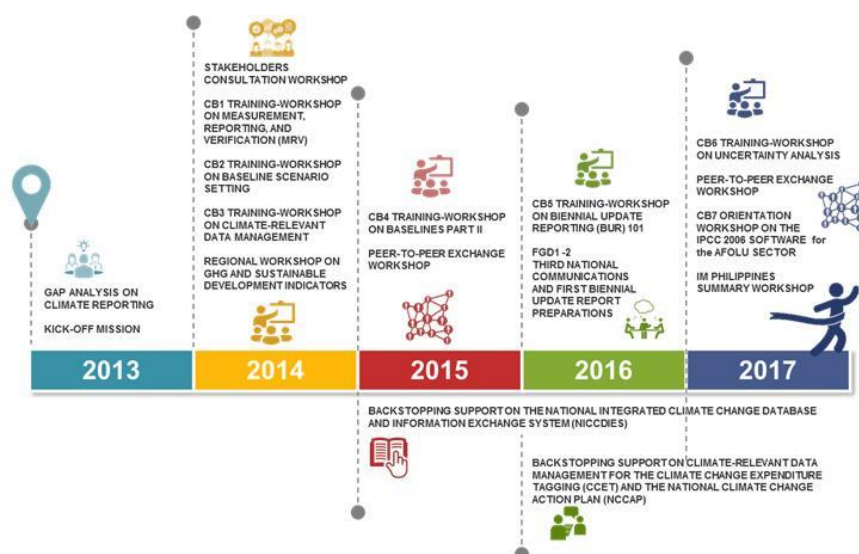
GAP ANALYSIS ON CLIMATE REPORTING

KICK-OFF MISSION

STAKEHOLDERS CONSULTATION WORKSHOP

CB1 TRAINING-WORKSHOP ON MEASUREMENT, REPORTING, AND VERIFICATION (MRV)

CB2 TRAINING-WORKSHOP ON BASELINE SCENARIO SETTING

CB3 TRAINING-WORKSHOP ON CLIMATE-RELEVANT DATA MANAGEMENT

REGIONAL WORKSHOP ON GHG AND SUSTAINABLE DEVELOPMENT INDICATORS

CB4 TRAINING-WORKSHOP ON BASELINES PART II

PEER-TO-PEER EXCHANGE WORKSHOP

CB5 TRAINING-WORKSHOP ON BIENNIAL UPDATE REPORTING (BUR) 101

FGD1 -2 THIRD NATIONAL COMMUNICATIONS AND FIRST BIENNIAL UPDATE REPORT PREPARATIONS

CB6 TRAINING-WORKSHOP ON UNCERTAINTY ANALYSIS

PEER-TO-PEER EXCHANGE WORKSHOP

CB7 ORIENTATION WORKSHOP ON THE IPCC 2006 SOFTWARE for the AFOLU SECTOR

IM PHILIPPINES SUMMARY WORKSHOP

2013

2014

2015

2016

2017

BACKSTOPPING SUPPORT ON THE NATIONAL INTEGRATED CLIMATE CHANGE DATABASE AND INFORMATION EXCHANGE SYSTEM (NICCDIES)

BACKSTOPPING SUPPORT ON CLIMATE-RELEVANT DATA MANAGEMENT FOR THE CLIMATE CHANGE EXPENDITURE TAGGING (CCET) AND THE NATIONAL CLIMATE CHANGE ACTION PLAN (NCCAP)